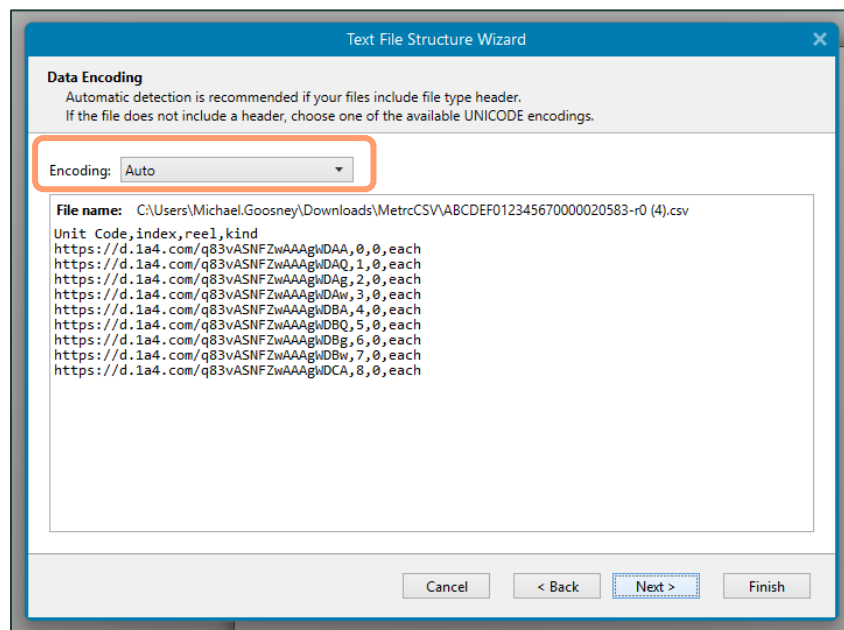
Text File Structure Wizard

Data Encoding
Automatic detection is recommended if your files include file type header.
If the file does not include a header, choose one of the available UNICODE encodings.

Encoding: Auto

File name: C:\Users\Michael.Goosney\Downloads\MetrcCSV\ABCDEF012345670000020583-r0 (4).csv

Unit Code,index,reel,kind
https://d.1a4.com/q83vASNFZwAAAgWDAA,0,0,each
https://d.1a4.com/q83vASNFZwAAAgWDAQ,1,0,each
https://d.1a4.com/q83vASNFZwAAAgWDAg,2,0,each
https://d.1a4.com/q83vASNFZwAAAgWDAw,3,0,each
https://d.1a4.com/q83vASNFZwAAAgWDBA,4,0,each
https://d.1a4.com/q83vASNFZwAAAgWDBQ,5,0,each
https://d.1a4.com/q83vASNFZwAAAgWDBg,6,0,each
https://d.1a4.com/q83vASNFZwAAAgWDBw,7,0,each
https://d.1a4.com/q83vASNFZwAAAgWDCA,8,0,each

Cancel < Back Next > Finish